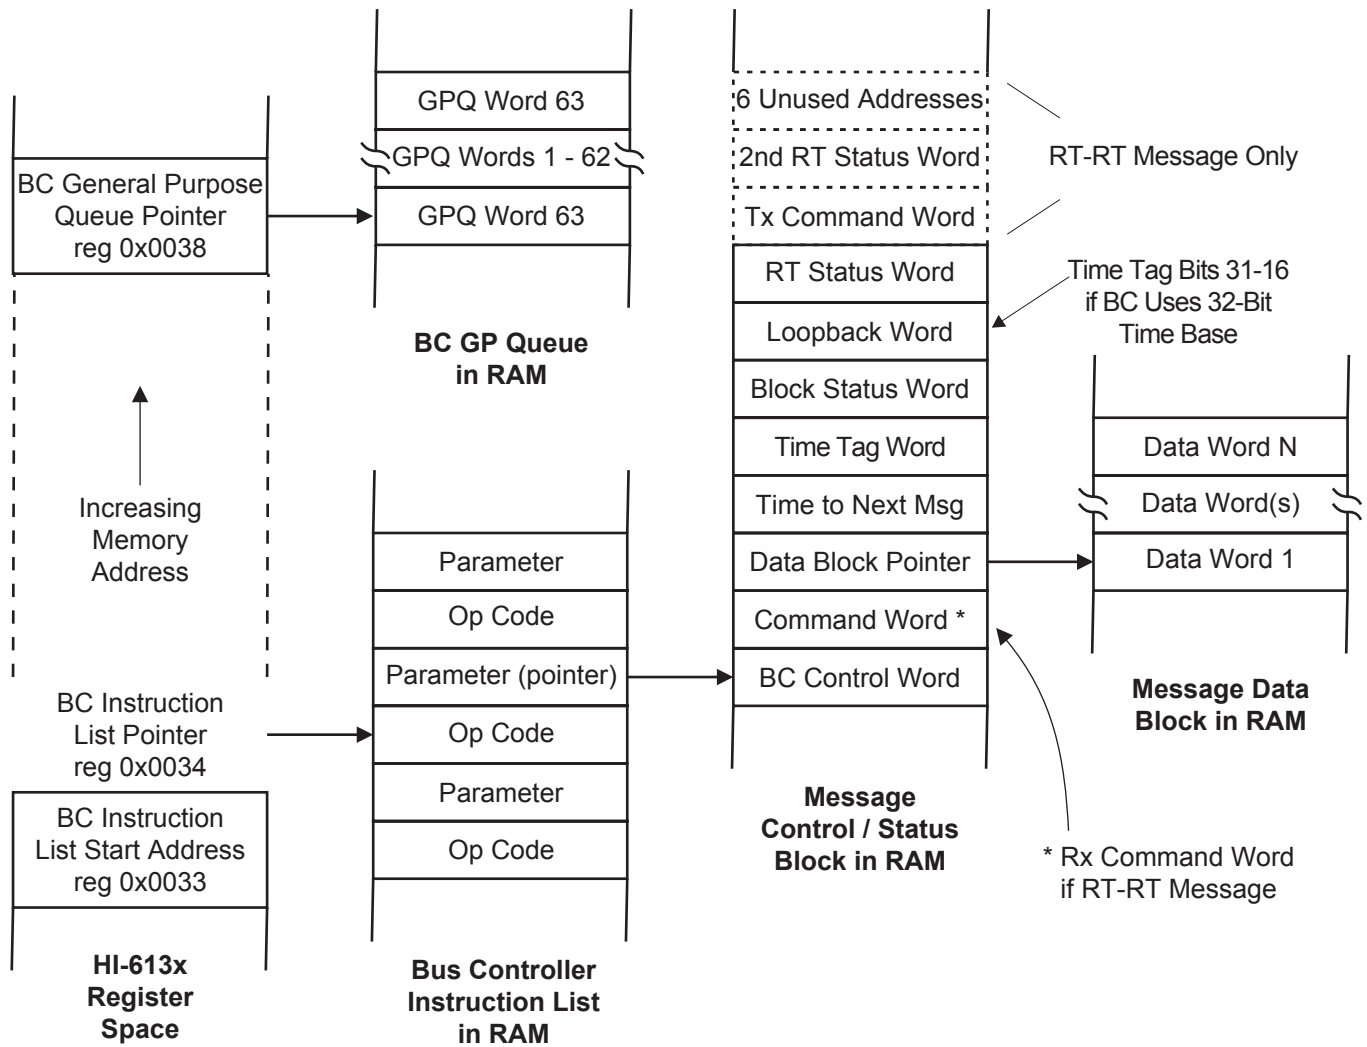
BC General Purpose Queue Pointer reg 0x0038

Increasing Memory Address

BC Instruction List Pointer reg 0x0034

BC Instruction List Start Address reg 0x0033

HI-613x Register Space

GPQ Word 63
GPQ Words 1 - 62
GPQ Word 63

BC GP Queue in RAM

Parameter
Op Code
Parameter (pointer)
Op Code
Parameter
Op Code

Bus Controller Instruction List in RAM

6 Unused Addresses
2nd RT Status Word
Tx Command Word
RT Status Word
Loopback Word
Block Status Word
Time Tag Word
Time to Next Msg
Data Block Pointer
Command Word *
BC Control Word

Message Control / Status Block in RAM

RT-RT Message Only

Time Tag Bits 31-16 if BC Uses 32-Bit Time Base

Data Word N
Data Word(s)
Data Word 1

Message Data Block in RAM

* Rx Command Word if RT-RT Message